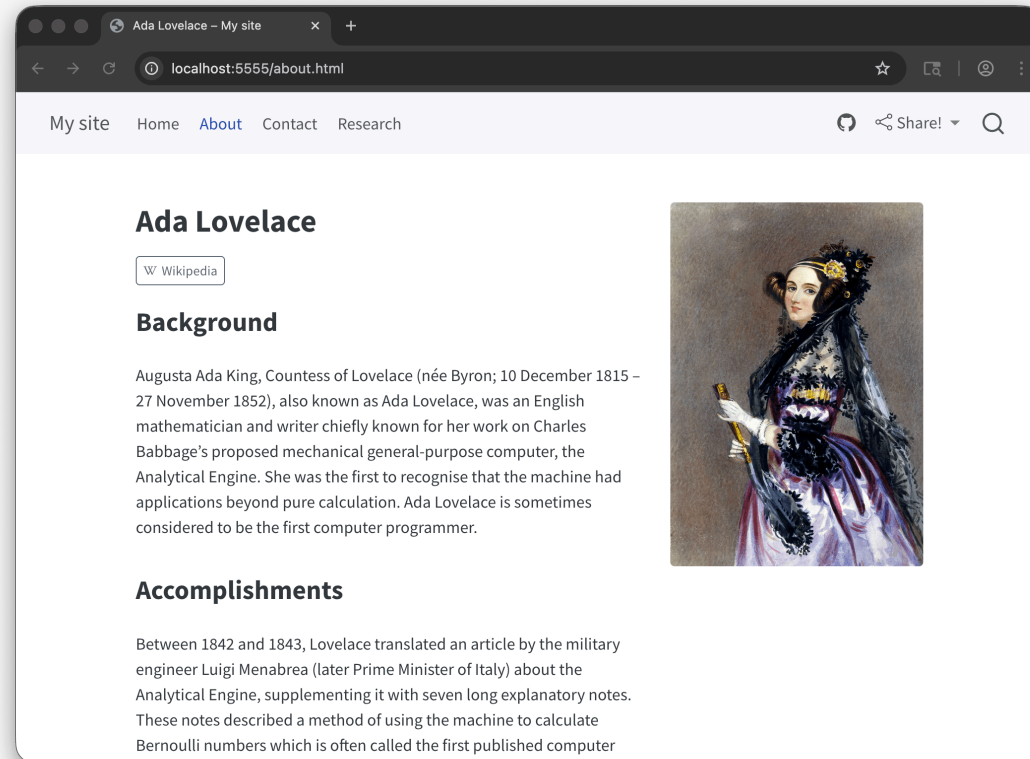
Ada Lovelace – My site

localhost:5555/about.html

My site Home About Contact Research

Share!

# Ada Lovelace

W Wikipedia

## Background

Augusta Ada King, Countess of Lovelace (née Byron; 10 December 1815 – 27 November 1852), also known as Ada Lovelace, was an English mathematician and writer chiefly known for her work on Charles Babbage's proposed mechanical general-purpose computer, the Analytical Engine. She was the first to recognise that the machine had applications beyond pure calculation. Ada Lovelace is sometimes considered to be the first computer programmer.

## Accomplishments

Between 1842 and 1843, Lovelace translated an article by the military engineer Luigi Menabrea (later Prime Minister of Italy) about the Analytical Engine, supplementing it with seven long explanatory notes. These notes described a method of using the machine to calculate Bernoulli numbers which is often called the first published computer